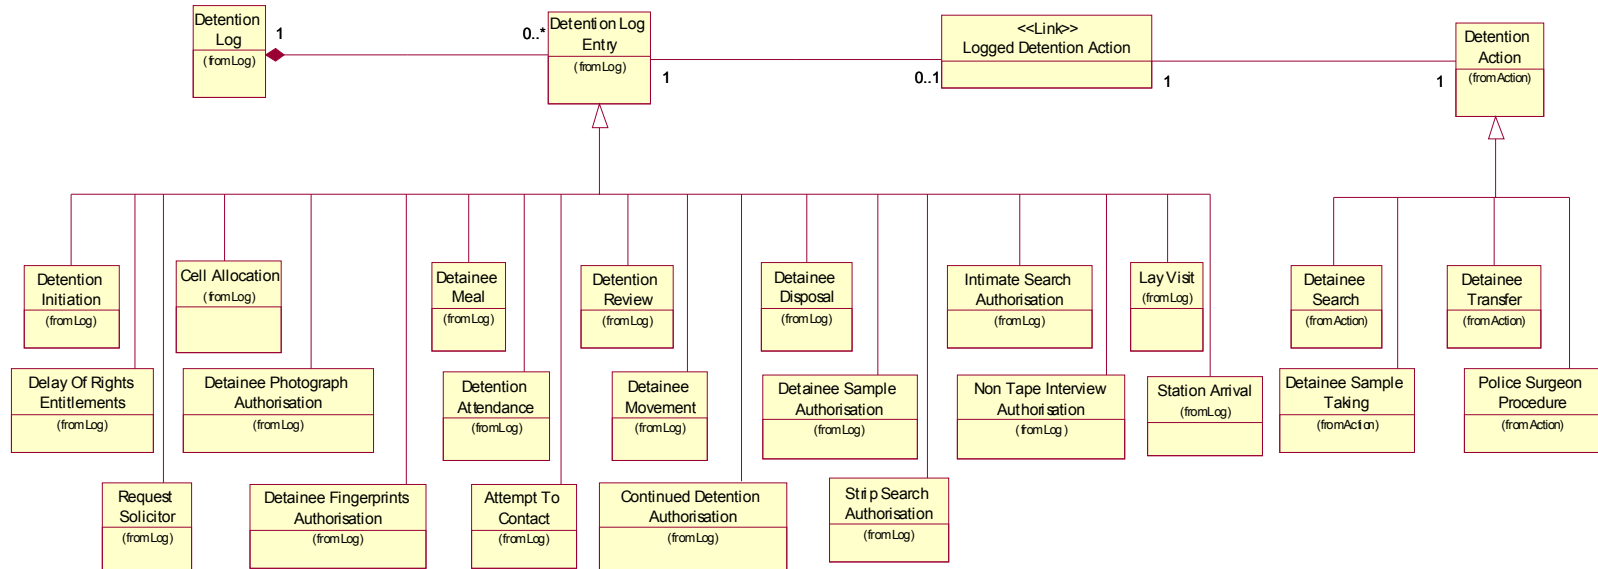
Detention Log
(from Log)

1

0..*

Detention Log Entry
(from Log)

1

0..1

<<Link>>
Logged Detention Action

1

1

Detention Action
(from Action)

Detention Initiation
(from Log)

Cell Allocation
(from Log)

Detainee Meal
(from Log)

Detention Review
(from Log)

Detainee Disposal
(from Log)

Intimate Search Authorisation
(from Log)

Lay Visit
(from Log)

Detainee Search
(from Action)

Detainee Transfer
(from Action)

Delay Of Rights Entitlements
(from Log)

Detainee Photograph Authorisation
(from Log)

Detention Attendance
(from Log)

Detainee Movement
(from Log)

Detainee Sample Authorisation
(from Log)

Non Tape Interview Authorisation
(from Log)

Station Arrival
(from Log)

Detainee Sample Taking
(from Action)

Police Surgeon Procedure
(from Action)

Request Solicitor
(from Log)

Detainee Fingerprints Authorisation
(from Log)

Attempt To Contact
(from Log)

Continued Detention Authorisation
(from Log)

Strip Search Authorisation
(from Log)